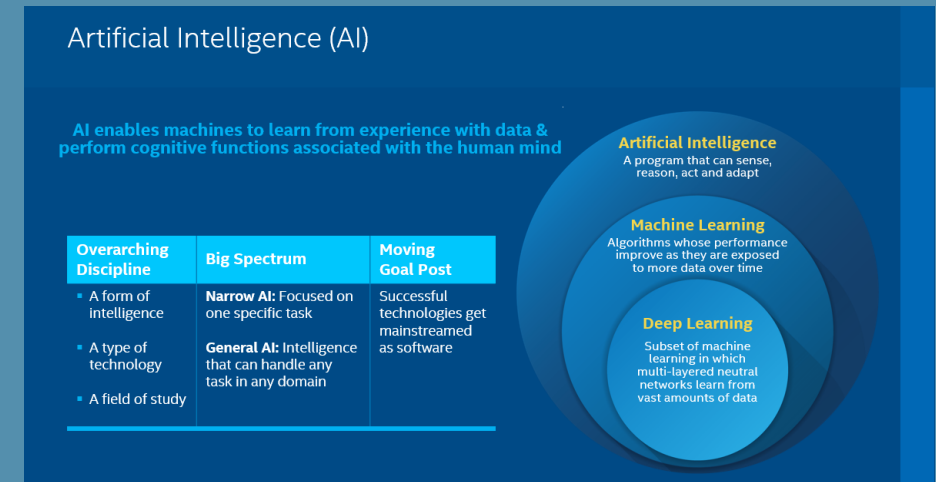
Artificial Intelligence (AI)

AI enables machines to learn from experience with data & perform cognitive functions associated with the human mind

| Overarching Discipline | Big Spectrum | Moving Goal Post |
|---|---|---|
| ▪ A form of intelligence<br>▪ A type of technology<br>▪ A field of study | **Narrow AI:** Focused on one specific task<br>**General AI:** Intelligence that can handle any task in any domain | Successful technologies get mainstreamed as software |

Artificial Intelligence
A program that can sense, reason, act and adapt

Machine Learning
Algorithms whose performance improve as they are exposed to more data over time

Deep Learning
Subset of machine learning in which multi-layered neutral networks learn from vast amounts of data